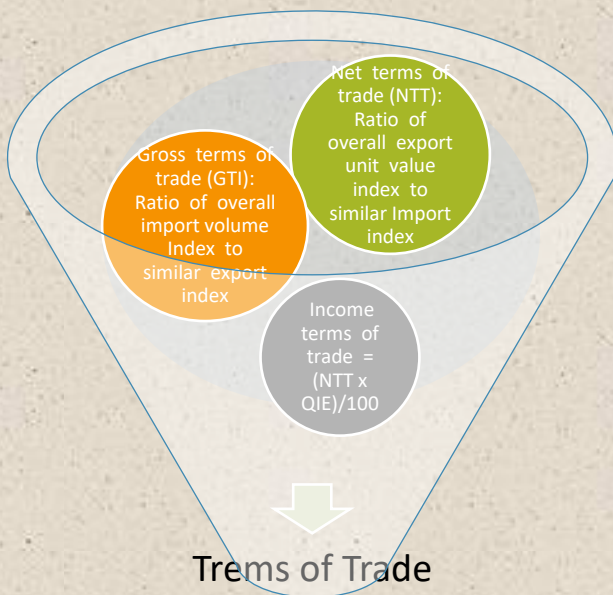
Gross terms of trade (GTI): Ratio of overall import volume Index to similar export index

Net terms of trade (NTT): Ratio of overall export unit value index to similar Import index

Income terms of trade = (NTT x QIE)/100

Trems of Trade